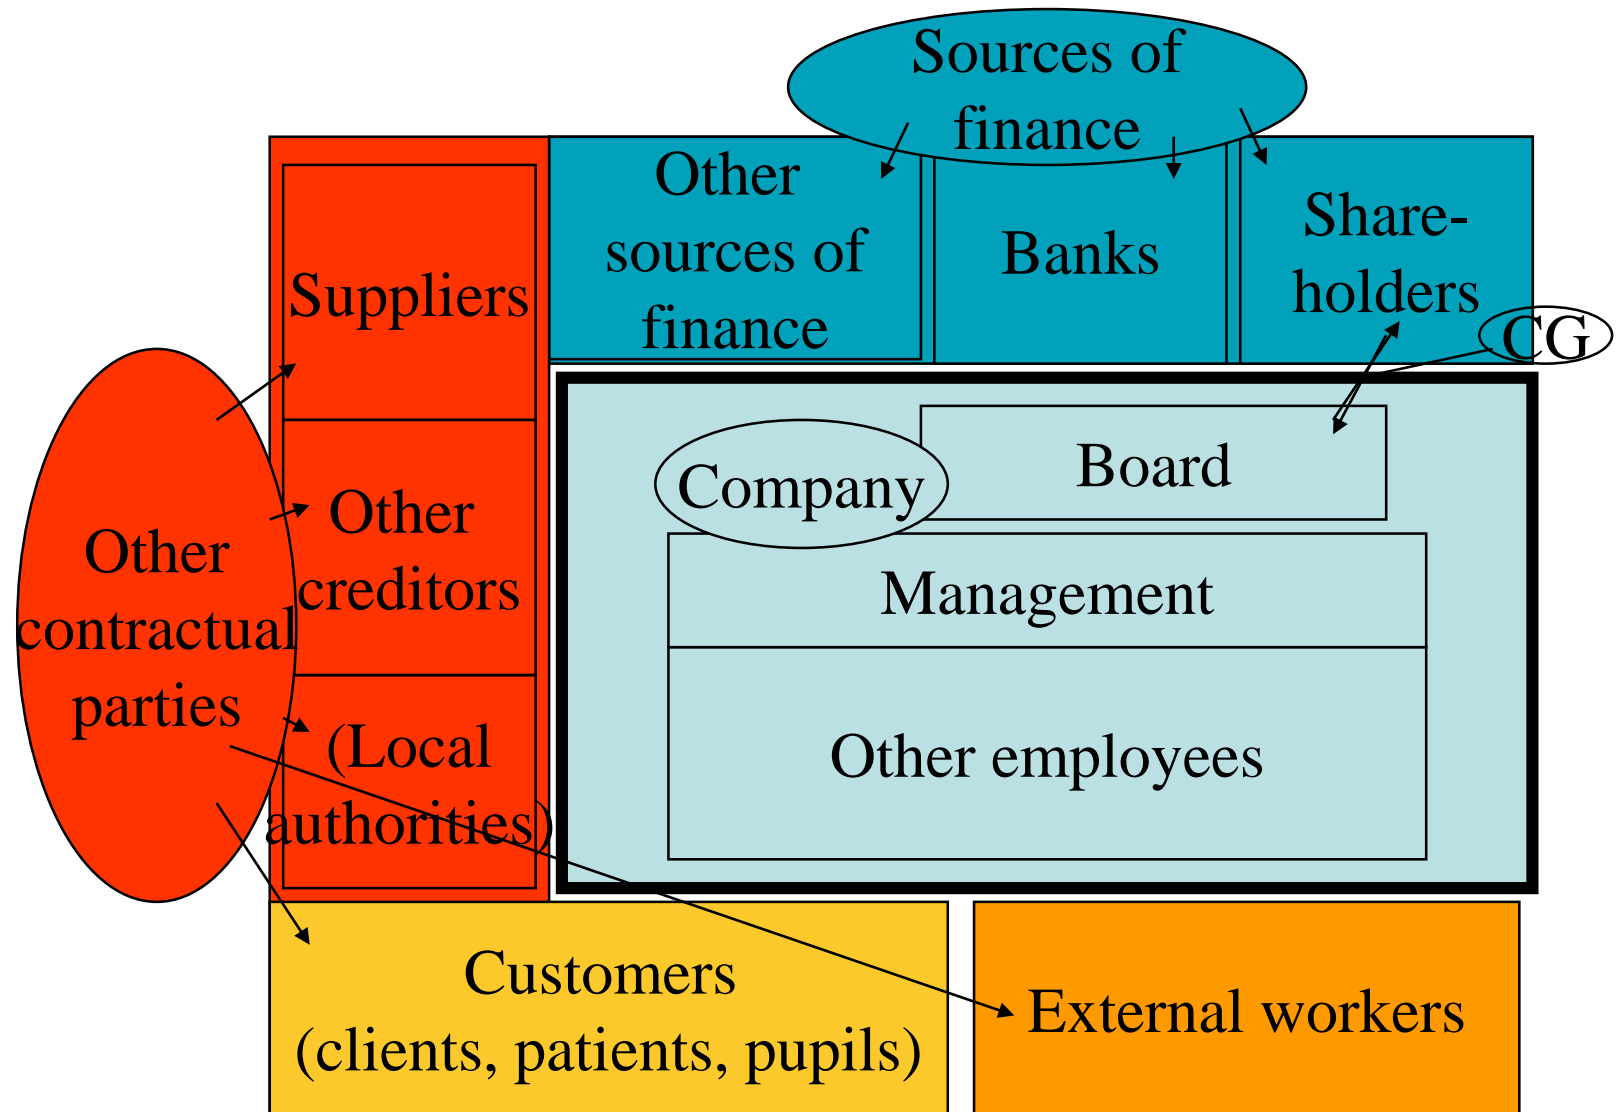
Sources of finance

Other sources of finance

Banks

Shareholders

CG

Suppliers

Other creditors

(Local authorities)

Other contractual parties

Company

Board

Management

Other employees

Customers (clients, patients, pupils)

External workers